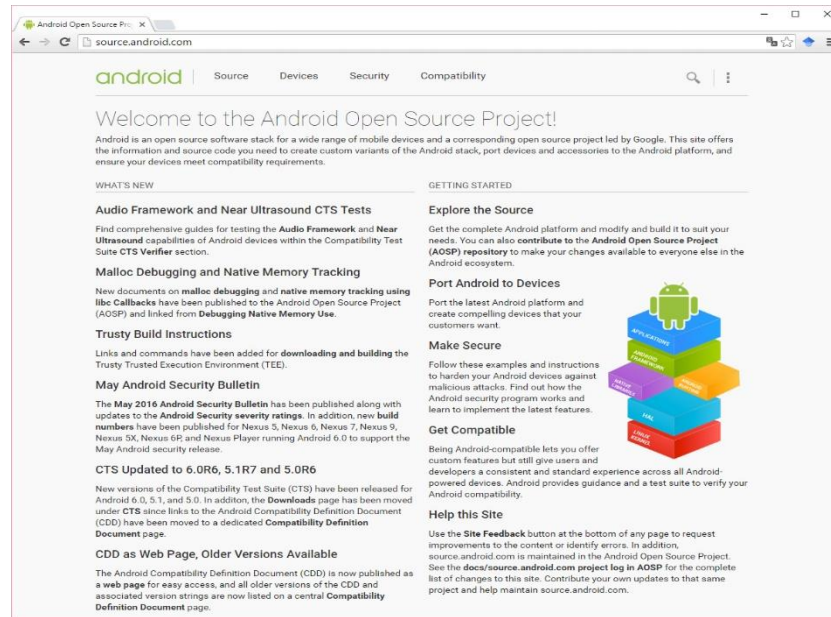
Android Open Source Pro ×

source.android.com

android | Source Devices Security Compatibility

Welcome to the Android Open Source Project!

Android is an open source software stack for a wide range of mobile devices and a corresponding open source project led by Google. This site offers the information and source code you need to create custom variants of the Android stack, port devices and accessories to the Android platform, and ensure your devices meet compatibility requirements.

WHAT'S NEW

Audio Framework and Near Ultrasound CTS Tests

Find comprehensive guides for testing the Audio Framework and Near Ultrasound capabilities of Android devices within the Compatibility Test Suite CTS Verifier section.

Malloc Debugging and Native Memory Tracking

New documents on malloc debugging and native memory tracking using libc Callbacks have been published to the Android Open Source Project (AOSP) and linked from Debugging Native Memory Use.

Trusty Build Instructions

Links and commands have been added for downloading and building the Trusty Trusted Execution Environment (TEE).

May Android Security Bulletin

The May 2016 Android Security Bulletin has been published along with updates to the Android Security severity ratings. In addition, new build numbers have been published for Nexus 5, Nexus 6, Nexus 7, Nexus 9, Nexus 5X, Nexus 6P, and Nexus Player running Android 6.0 to support the May Android security release.

CTS Updated to 6.0R6, 5.1R7 and 5.0R6

New versions of the Compatibility Test Suite (CTS) have been released for Android 6.0, 5.1, and 5.0. In additon, the Downloads page has been moved under CTS since links to the Android Compatibility Definition Document (CDD) have been moved to a dedicated Compatibility Definition Document page.

CDD as Web Page, Older Versions Available

The Android Compatibility Definition Document (CDD) is now published as a web page for easy access, and all older versions of the CDD and associated version strings are now listed on a central Compatibility Definition Document page.

GETTING STARTED

Explore the Source

Get the complete Android platform and modify and build it to suit your needs. You can also contribute to the Android Open Source Project (AOSP) repository to make your changes available to everyone else in the Android ecosystem.

Port Android to Devices

Port the latest Android platform and create compelling devices that your customers want.

Make Secure

Follow these examples and instructions to harden your Android devices against malicious attacks. Find out how the Android security program works and learn to implement the latest features.

Get Compatible

Being Android-compatible lets you offer custom features but still give users and developers a consistent and standard experience across all Android-powered devices. Android provides guidance and a test suite to verify your Android compatibility.

Help this Site

Use the Site Feedback button at the bottom of any page to request improvements to the content or identify errors. In addition, source.android.com is maintained in the Android Open Source Project. See the docs/source.android.com project log in AOSP for the complete list of changes to this site. Contribute your own updates to that same project and help maintain source.android.com.

APPLICATIONS
ANDROID FRAMEWORK
NATIVE LIBRARIES
ANDROID RUNTIME
HAL
LINUX KERNEL